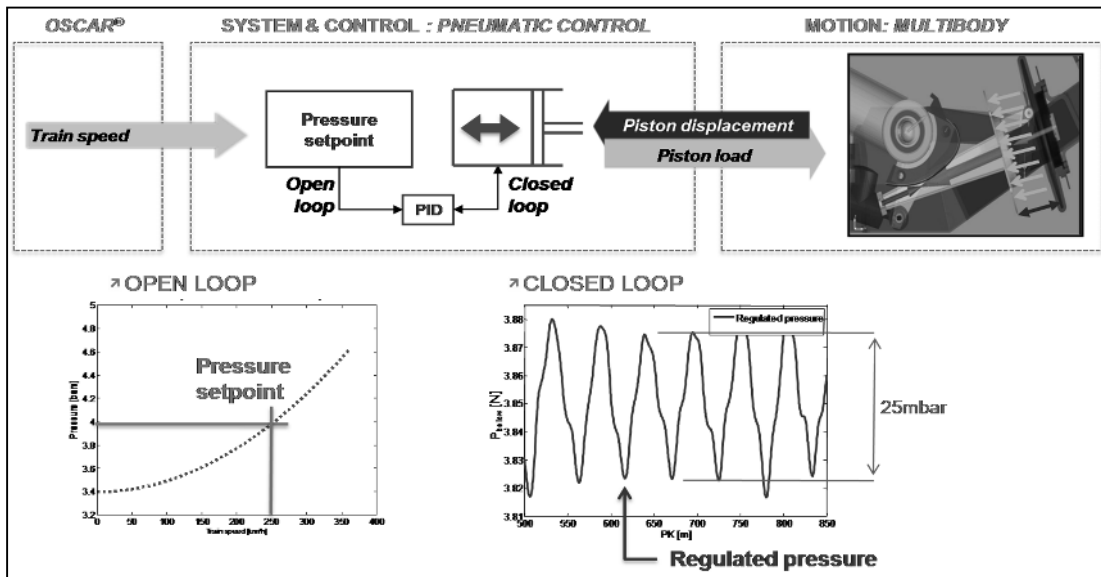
OSCAR®

SYSTEM & CONTROL : PNEUMATIC CONTROL

MOTION: MULTIBODY

Train speed

Pressure setpoint

Open loop

PID

Closed loop

Piston displacement

Piston load

↗ OPEN LOOP

Pressure setpoint

Pressure [bars]

5
4.8
4.6
4.4
4.2
4
3.8
3.6
3.4
3.2

0 50 100 150 200 250 300 350 400

Train speed [km/h]

↗ CLOSED LOOP

Regulated pressure

$P_{below}$ [N]

3.88
3.87
3.86
3.85
3.84
3.83
3.82
3.81

500 550 600 650 700 750 800 850

PK [m]

25mbar

Regulated pressure